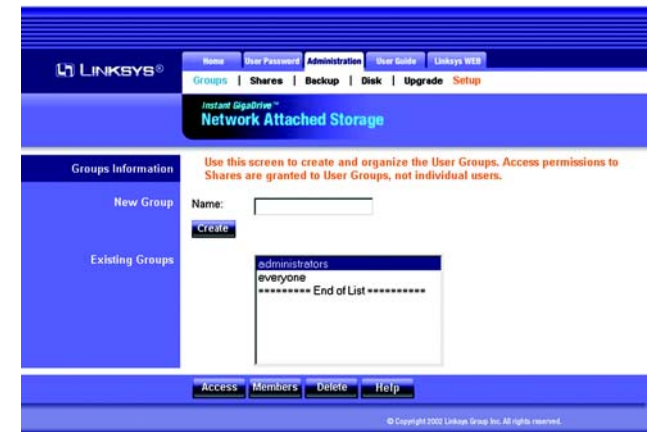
LINKSYS®

Home | User Password | Administration | User Guide | Linksys WEB

Groups | Shares | Backup | Disk | Upgrade Setup

Instant GigaDrive™
Network Attached Storage

Groups Information

Use this screen to create and organize the User Groups. Access permissions to Shares are granted to User Groups, not individual users.

New Group

Name:

Create

Existing Groups

administrators
everyone
========= End of List ==========

Access | Members | Delete | Help

© Copyright 2002 Linksys Group Inc. All rights reserved.